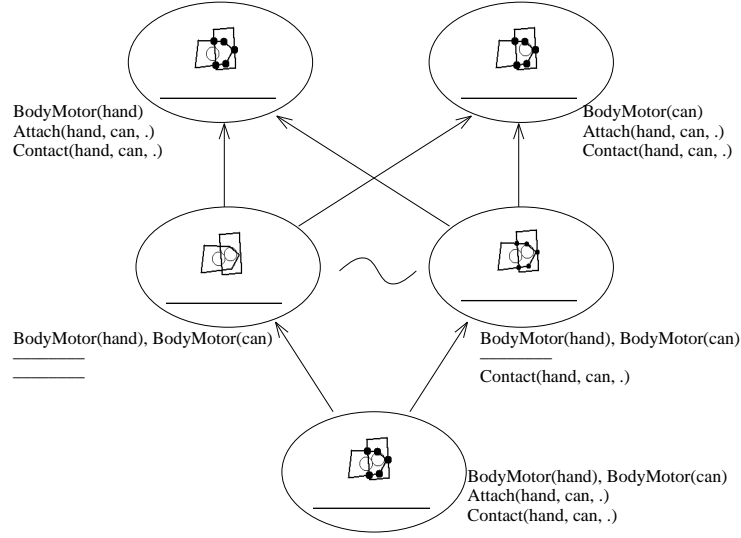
BodyMotor(hand)
Attach(hand, can, .)
Contact(hand, can, .)

BodyMotor(can)
Attach(hand, can, .)
Contact(hand, can, .)

$\sim$

BodyMotor(hand), BodyMotor(can)
________
________

BodyMotor(hand), BodyMotor(can)
________
Contact(hand, can, .)

BodyMotor(hand), BodyMotor(can)
Attach(hand, can, .)
Contact(hand, can, .)